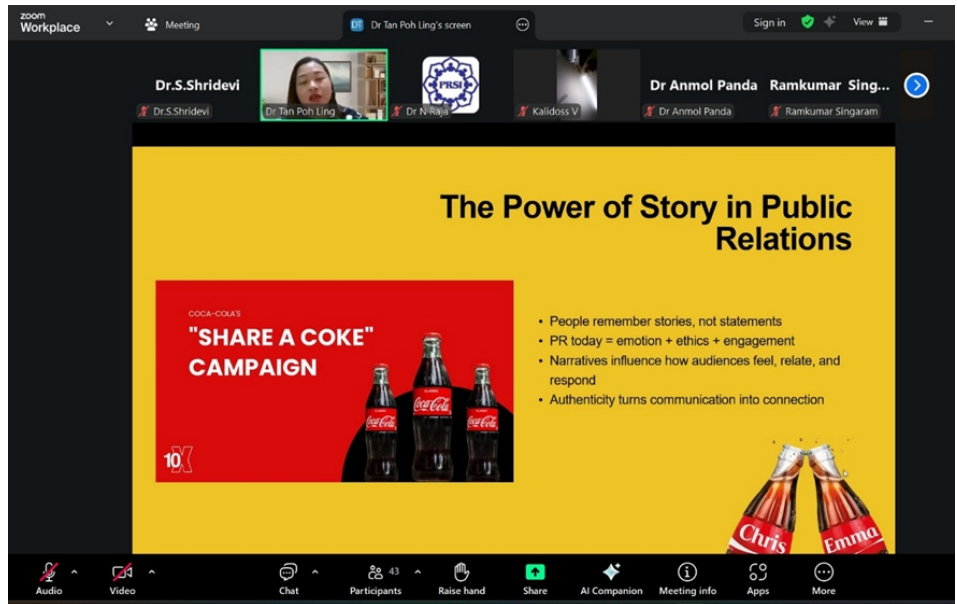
zoom Workplace

Meeting

DT Dr Tan Poh Ling's screen

Sign in

View

Dr.S.Shridevi

Dr.S.Shridevi

Dr Tan Poh Ling

PRSI

Dr N Raja

Kalidoss V

Dr Anmol Panda

Dr Anmol Panda

Ramkumar Sing...

Ramkumar Singaram

The Power of Story in Public Relations

COCA-COLA'S

"SHARE A COKE" CAMPAIGN

Coca-Cola

Coca-Cola

Coca-Cola

10X

• People remember stories, not statements
• PR today = emotion + ethics + engagement
• Narratives influence how audiences feel, relate, and respond
• Authenticity turns communication into connection

Chris

Emma

Audio

Video

Chat

43

Participants

Raise hand

Share

AI Companion

Meeting info

Apps

More